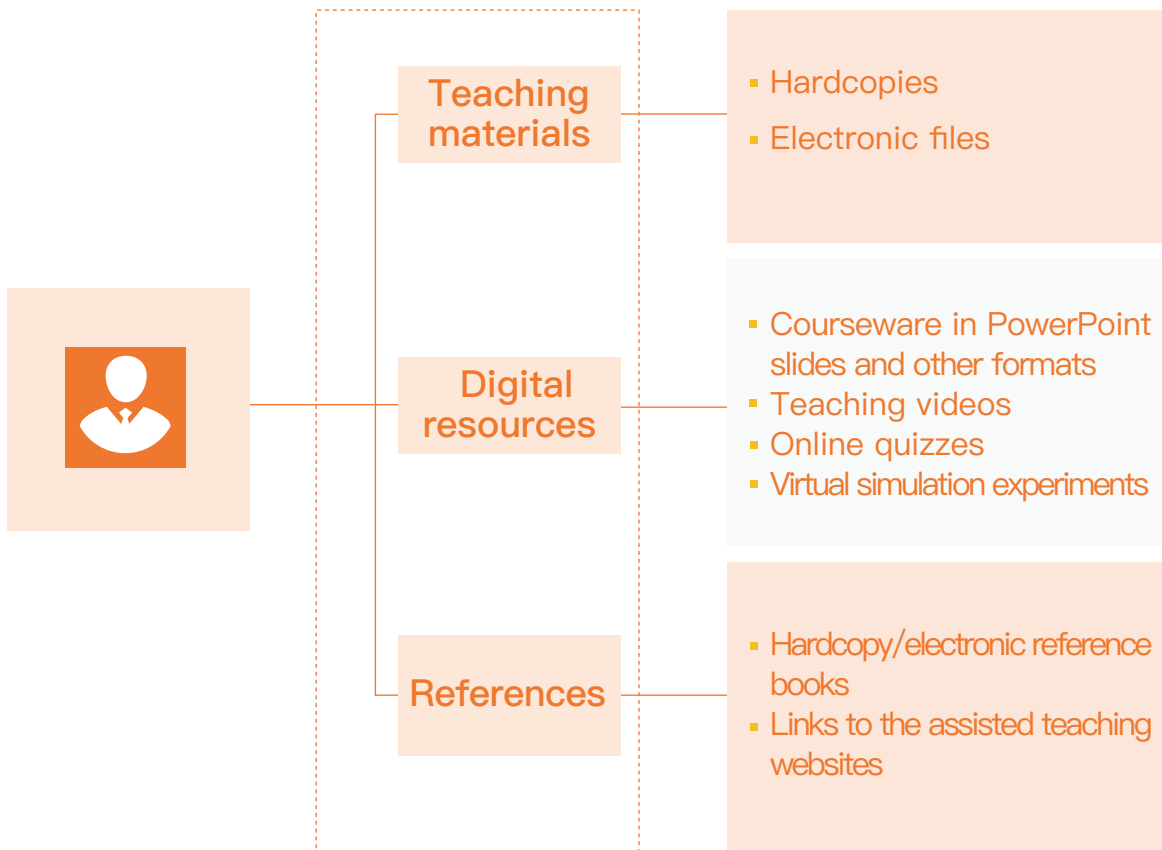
Teaching materials

- Hardcopies
- Electronic files

Digital resources

- Courseware in PowerPoint slides and other formats
- Teaching videos
- Online quizzes
- Virtual simulation experiments

References

- Hardcopy/electronic reference books
- Links to the assisted teaching websites